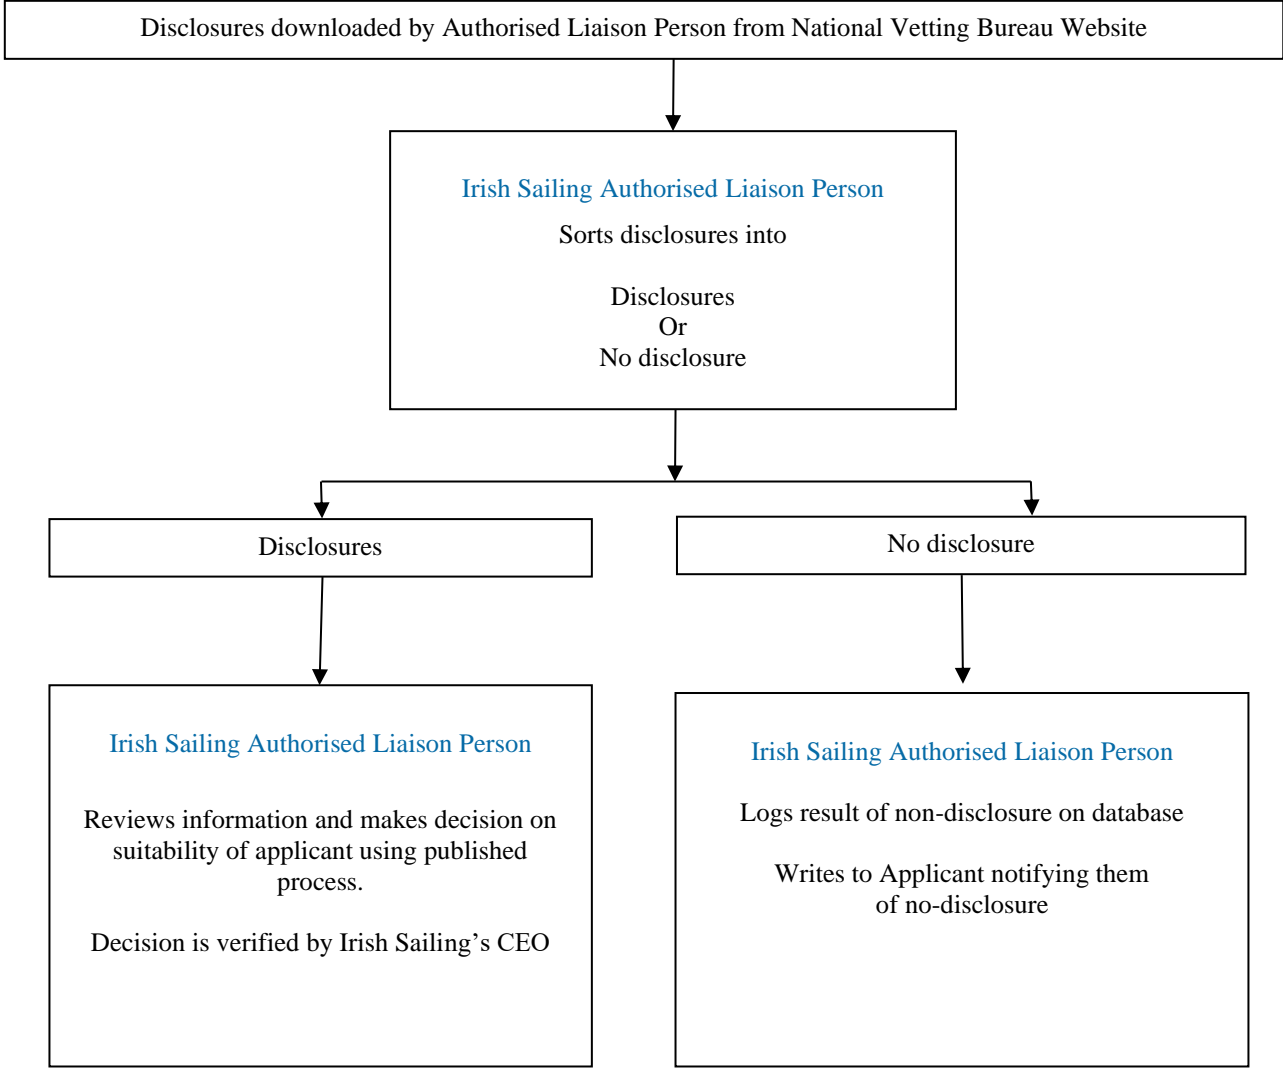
Disclosures downloaded by Authorised Liaison Person from National Vetting Bureau Website

Irish Sailing Authorised Liaison Person

Sorts disclosures into

Disclosures
Or
No disclosure

Disclosures

No disclosure

Irish Sailing Authorised Liaison Person

Reviews information and makes decision on suitability of applicant using published process.

Decision is verified by Irish Sailing's CEO

Irish Sailing Authorised Liaison Person

Logs result of non-disclosure on database

Writes to Applicant notifying them of no-disclosure